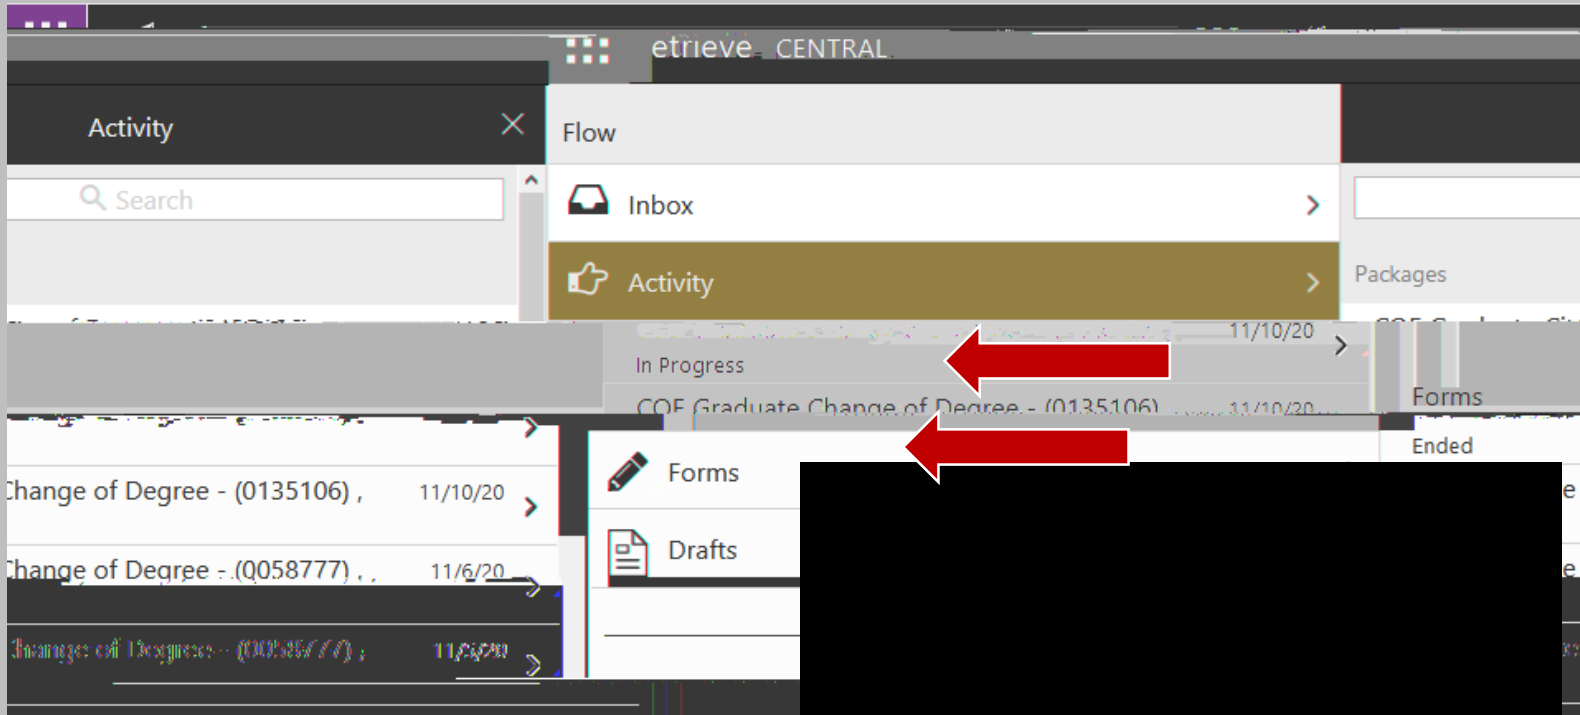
etrieve CENTRAL

Activity

Search

Flow

Inbox

Activity

Packages

11/10/20

In Progress

COE Graduate Change of Degree - (0135106) 11/10/20

Forms

Ended

Change of Degree - (0135106) , 11/10/20

Forms

Change of Degree - (0058777) , 11/6/20

Drafts

Change of Degree - (0058777) , 11/6/20